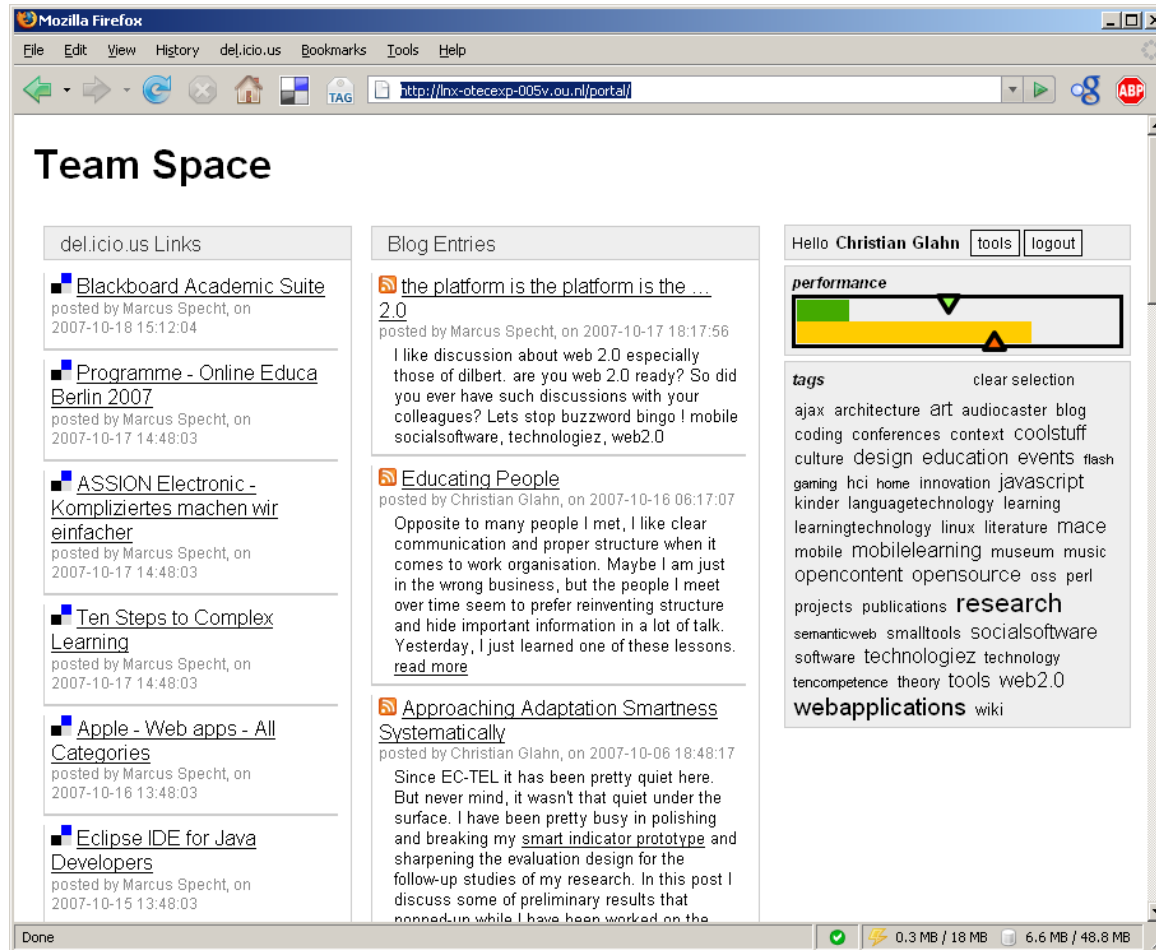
Mozilla Firefox

File Edit View History del.icio.us Bookmarks Tools Help

TAG http://lnx-otecexp-005v.ou.nl/portal/

ABP

Team Space

del.icio.us Links

Blackboard Academic Suite
posted by Marcus Specht, on 2007-10-18 15:12:04

Programme - Online Educa Berlin 2007
posted by Marcus Specht, on 2007-10-17 14:48:03

ASSION Electronic - Kompliziertes machen wir einfacher
posted by Marcus Specht, on 2007-10-17 14:48:03

Ten Steps to Complex Learning
posted by Marcus Specht, on 2007-10-17 14:48:03

Apple - Web apps - All Categories
posted by Marcus Specht, on 2007-10-16 13:48:03

Eclipse IDE for Java Developers
posted by Marcus Specht, on 2007-10-15 13:48:03

Blog Entries

the platform is the platform is the ... 2.0
posted by Marcus Specht, on 2007-10-17 18:17:56
I like discussion about web 2.0 especially those of dilbert. are you web 2.0 ready? So did you ever have such discussions with your colleagues? Lets stop buzzword bingo ! mobile socialsoftware, technologiez, web2.0

Educating People
posted by Christian Glahn, on 2007-10-16 06:17:07
Opposite to many people I met, I like clear communication and proper structure when it comes to work organisation. Maybe I am just in the wrong business, but the people I meet over time seem to prefer reinventing structure and hide important information in a lot of talk. Yesterday, I just learned one of these lessons. read more

Approaching Adaptation Smartness Systematically
posted by Christian Glahn, on 2007-10-06 18:48:17
Since EC-TEL it has been pretty quiet here. But never mind, it wasn't that quiet under the surface. I have been pretty busy in polishing and breaking my smart indicator prototype and sharpening the evaluation design for the follow-up studies of my research. In this post I discuss some of preliminary results that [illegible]

Hello Christian Glahn tools logout

performance

tags clear selection
ajax architecture art audiocaster blog coding conferences context coolstuff culture design education events flash gaming hci home innovation javascript kinder languagetechnology learning learningtechnology linux literature mace mobile mobilelearning museum music opencontent opensource oss perl projects publications research semanticweb smalltools socialsoftware software technologiez technology tencompetence theory tools web2.0 webapplications wiki

Done 0.3 MB / 18 MB 6.6 MB / 48.8 MB